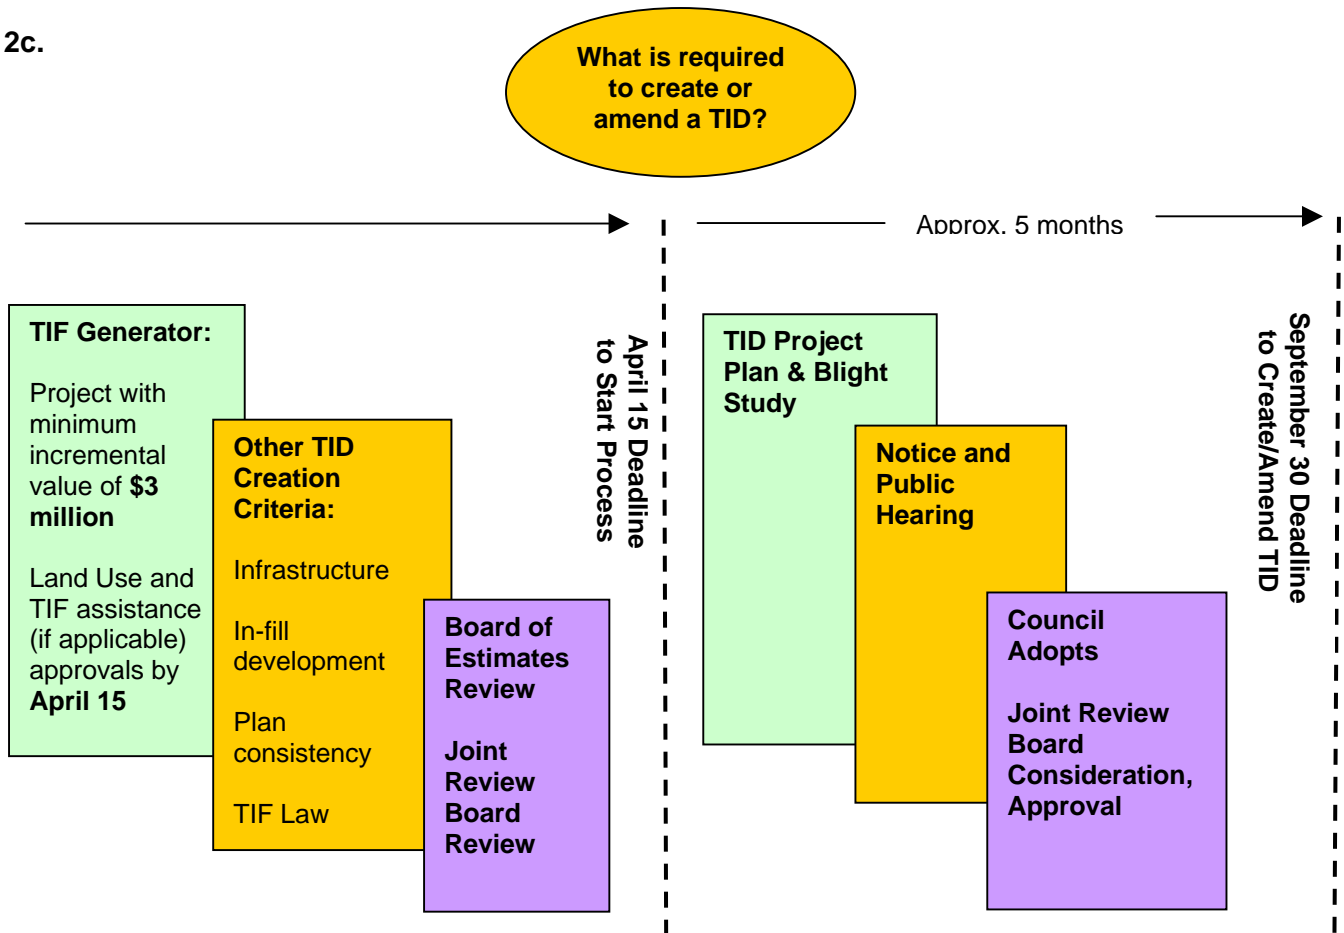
2c.

What is required to create or amend a TID?

Approx. 5 months

TIF Generator:

Project with minimum incremental value of $3 million

Land Use and TIF assistance (if applicable) approvals by April 15

Other TID Creation Criteria:

Infrastructure

In-fill development

Plan consistency

TIF Law

Board of Estimates Review

Joint Review Board Review

April 15 Deadline to Start Process

TID Project Plan & Blight Study

Notice and Public Hearing

Council Adopts

Joint Review Board Consideration, Approval

September 30 Deadline to Create/Amend TID